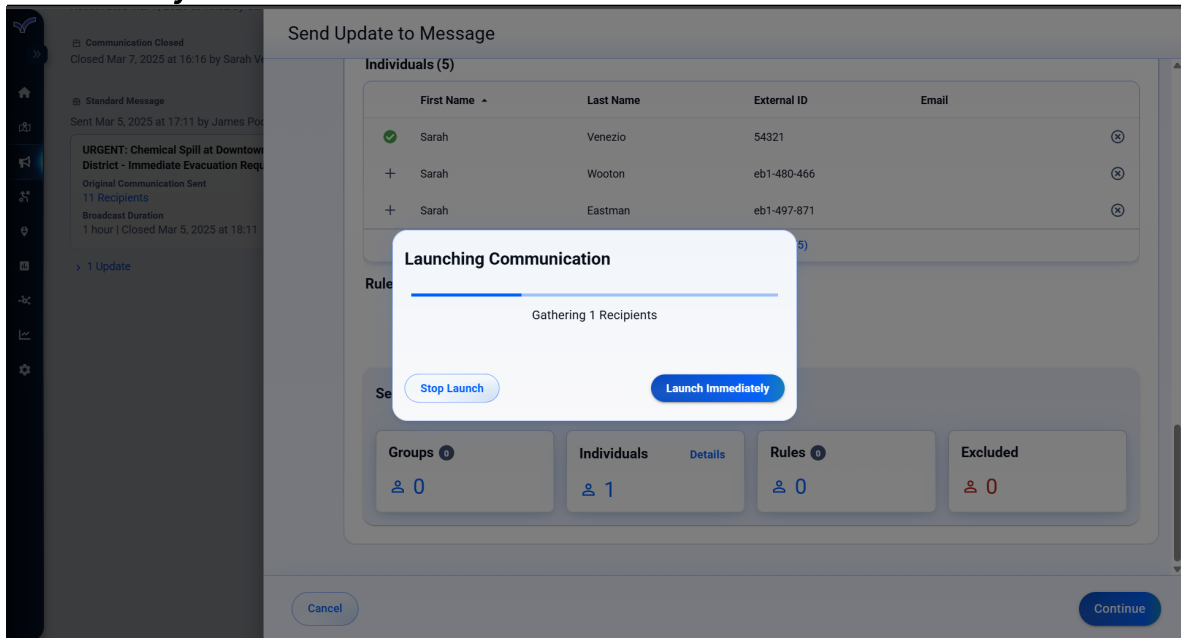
Communication Closed
Closed Mar 7, 2025 at 16:16 by Sarah Ve

Standard Message
Sent Mar 5, 2025 at 17:11 by James Po

URGENT: Chemical Spill at Downtown District - Immediate Evacuation Requ
Original Communication Sent
11 Recipients
Broadcast Duration
1 hour | Closed Mar 5, 2025 at 18:11

> 1 Update

Send Update to Message

Individuals (5)

| | First Name | Last Name | External ID | Email | |
|---|---|---|---|---|---|
| | Sarah | Venezio | 54321 | | |
| + | Sarah | Wooton | eb1-480-466 | | |
| + | Sarah | Eastman | eb1-497-871 | | |

5)

Rule

Se

Launching Communication

Gathering 1 Recipients

Stop Launch

Launch Immediately

Groups 0
0

Individuals Details
1

Rules 0
0

Excluded
0

Cancel

Continue